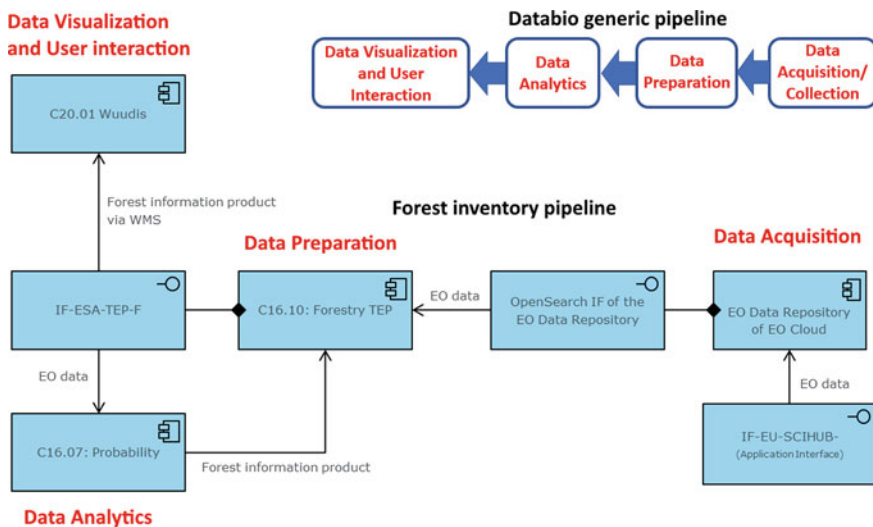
Data Visualization and User interaction

Databio generic pipeline

Data Visualization and User Interaction

Data Analytics

Data Preparation

Data Acquisition/ Collection

C20.01 Wuudis

Forest information product via WMS

Forest inventory pipeline

Data Preparation

Data Acquisition

IF-ESA-TEP-F

C16.10: Forestry TEP

EO data

OpenSearch IF of the EO Data Repository

EO Data Repository of EO Cloud

EO data

EO data

C16.07: Probability

Forest information product

IF-EU-SCIHUB-
(Application Interface)

Data Analytics